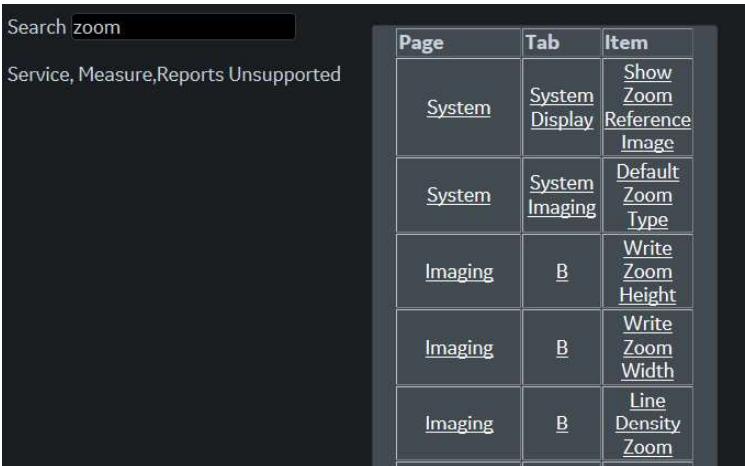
Search zoom

Service, Measure,Reports Unsupported

| Page | Tab | Item |
|---|---|---|
| System | System Display | Show Zoom Reference Image |
| System | System Imaging | Default Zoom Type |
| Imaging | B | Write Zoom Height |
| Imaging | B | Write Zoom Width |
| Imaging | B | Line Density Zoom |